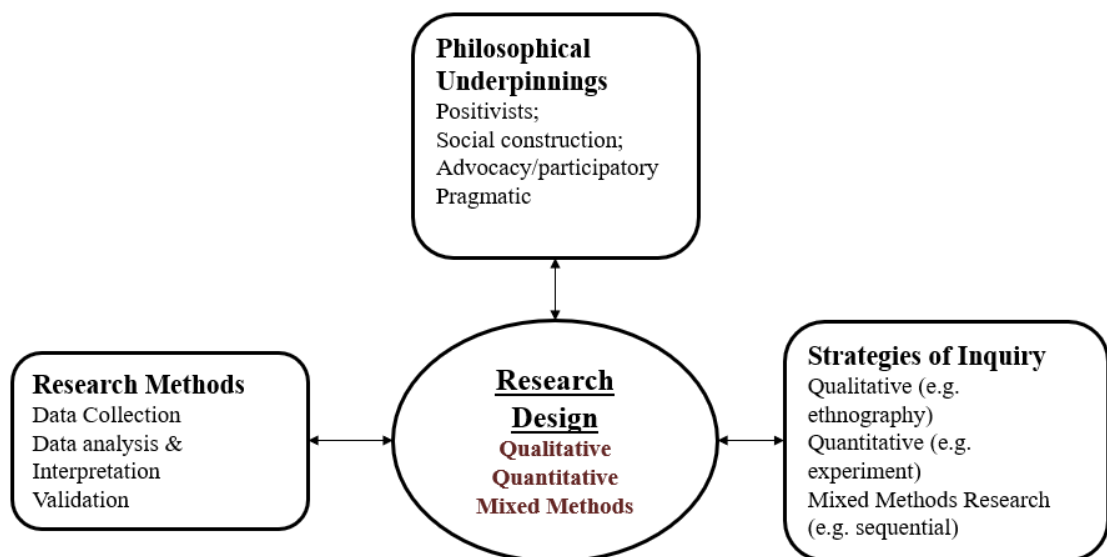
Philosophical Underpinnings
Positivists;
Social construction;
Advocacy/participatory
Pragmatic

Research Methods
Data Collection
Data analysis &
Interpretation
Validation

Research Design
Qualitative
Quantitative
Mixed Methods

Strategies of Inquiry
Qualitative (e.g. ethnography)
Quantitative (e.g. experiment)
Mixed Methods Research (e.g. sequential)